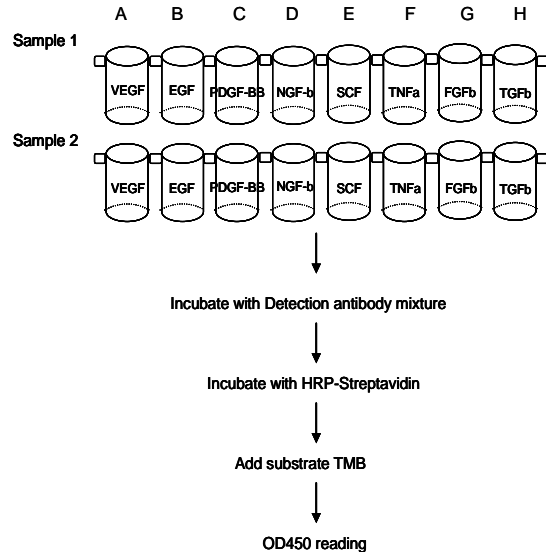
A B C D E F G H

Sample 1

VEGF EGF PDGF-BB NGF-b SCF TNFa FGFb TGFb

Sample 2

VEGF EGF PDGF-BB NGF-b SCF TNFa FGFb TGFb

Incubate with Detection antibody mixture

Incubate with HRP-Streptavidin

Add substrate TMB

OD450 reading